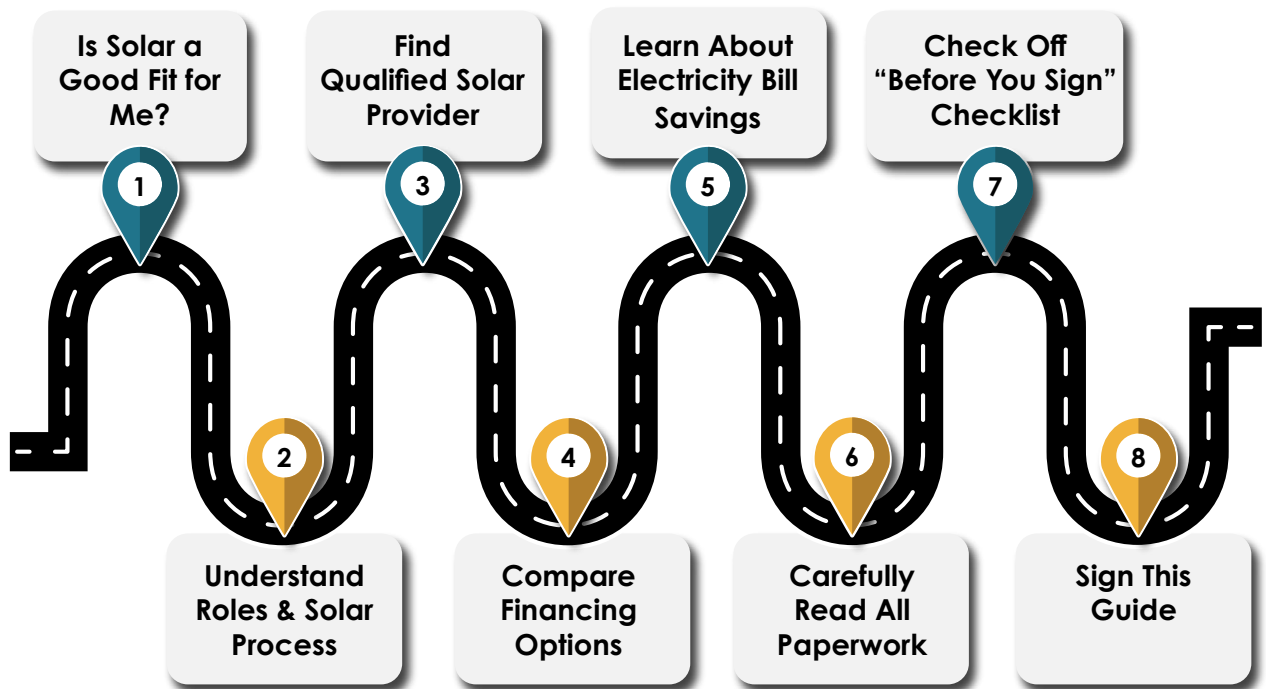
Is Solar a Good Fit for Me?

1

Understand Roles & Solar Process

2

Find Qualified Solar Provider

3

Compare Financing Options

4

Learn About Electricity Bill Savings

5

Carefully Read All Paperwork

6

Check Off "Before You Sign" Checklist

7

Sign This Guide

8